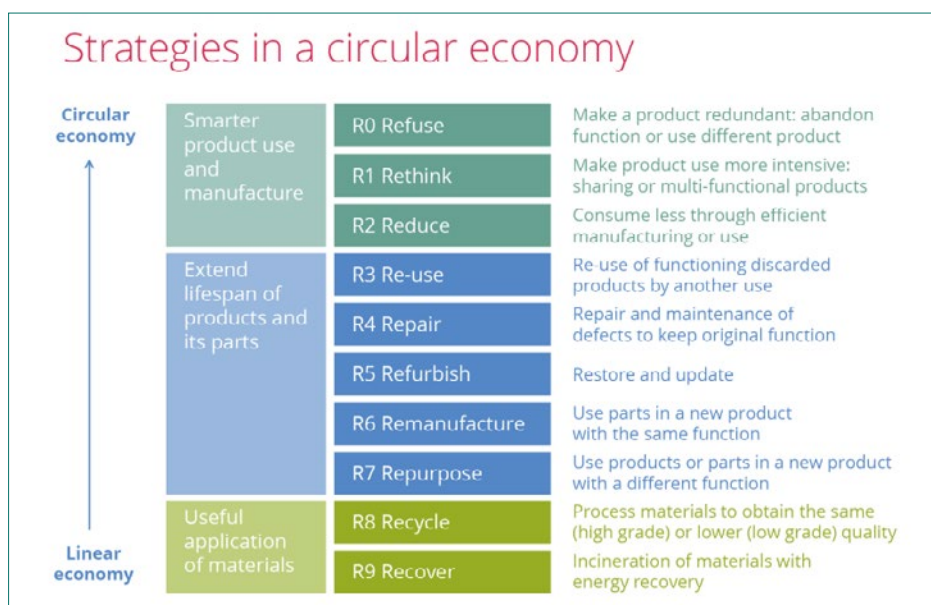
Strategies in a circular economy

Circular economy

Linear economy

| | | |
|---|---|---|
| Smarter product use and manufacture | R0 Refuse | Make a product redundant: abandon function or use different product |
| | R1 Rethink | Make product use more intensive: sharing or multi-functional products |
| | R2 Reduce | Consume less through efficient manufacturing or use |
| Extend lifespan of products and its parts | R3 Re-use | Re-use of functioning discarded products by another use |
| | R4 Repair | Repair and maintenance of defects to keep original function |
| | R5 Refurbish | Restore and update |
| | R6 Remanufacture | Use parts in a new product with the same function |
| | R7 Repurpose | Use products or parts in a new product with a different function |
| Useful application of materials | R8 Recycle | Process materials to obtain the same (high grade) or lower (low grade) quality |
| | R9 Recover | Incineration of materials with energy recovery |